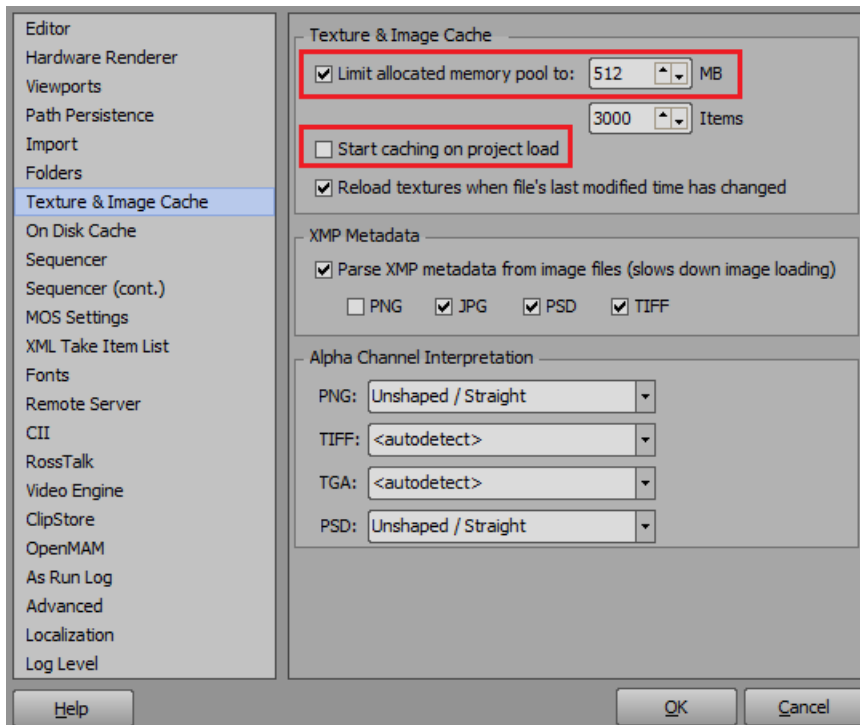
Editor
Hardware Renderer
Viewports
Path Persistence
Import
Folders
Texture & Image Cache
On Disk Cache
Sequencer
Sequencer (cont.)
MOS Settings
XML Take Item List
Fonts
Remote Server
CII
RossTalk
Video Engine
ClipStore
OpenMAM
As Run Log
Advanced
Localization
Log Level

Texture & Image Cache
Limit allocated memory pool to: 512 MB
3000 Items
Start caching on project load
Reload textures when file's last modified time has changed

XMP Metadata
Parse XMP metadata from image files (slows down image loading)
PNG JPG PSD TIFF

Alpha Channel Interpretation
PNG: Unshaped / Straight
TIFF: <autodetect>
TGA: <autodetect>
PSD: Unshaped / Straight

Help
OK
Cancel